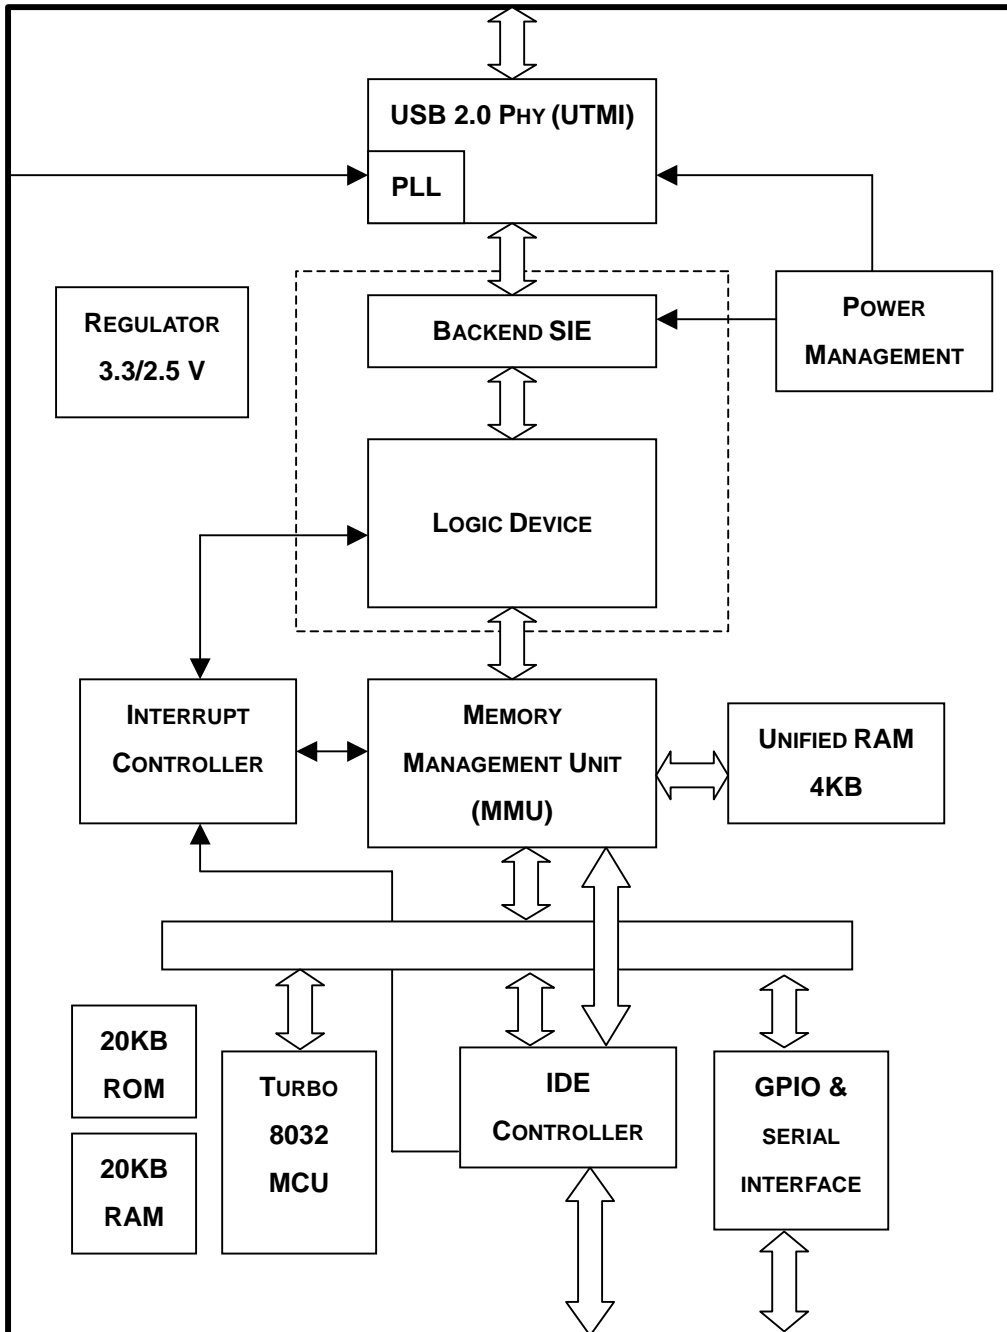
USB 2.0 PHY (UTMI)

PLL

REGULATOR
3.3/2.5 V

BACKEND SIE

POWER
MANAGEMENT

LOGIC DEVICE

INTERRUPT
CONTROLLER

MEMORY
MANAGEMENT UNIT
(MMU)

UNIFIED RAM
4KB

20KB
ROM

20KB
RAM

TURBO
8032
MCU

IDE
CONTROLLER

GPIO &
SERIAL
INTERFACE